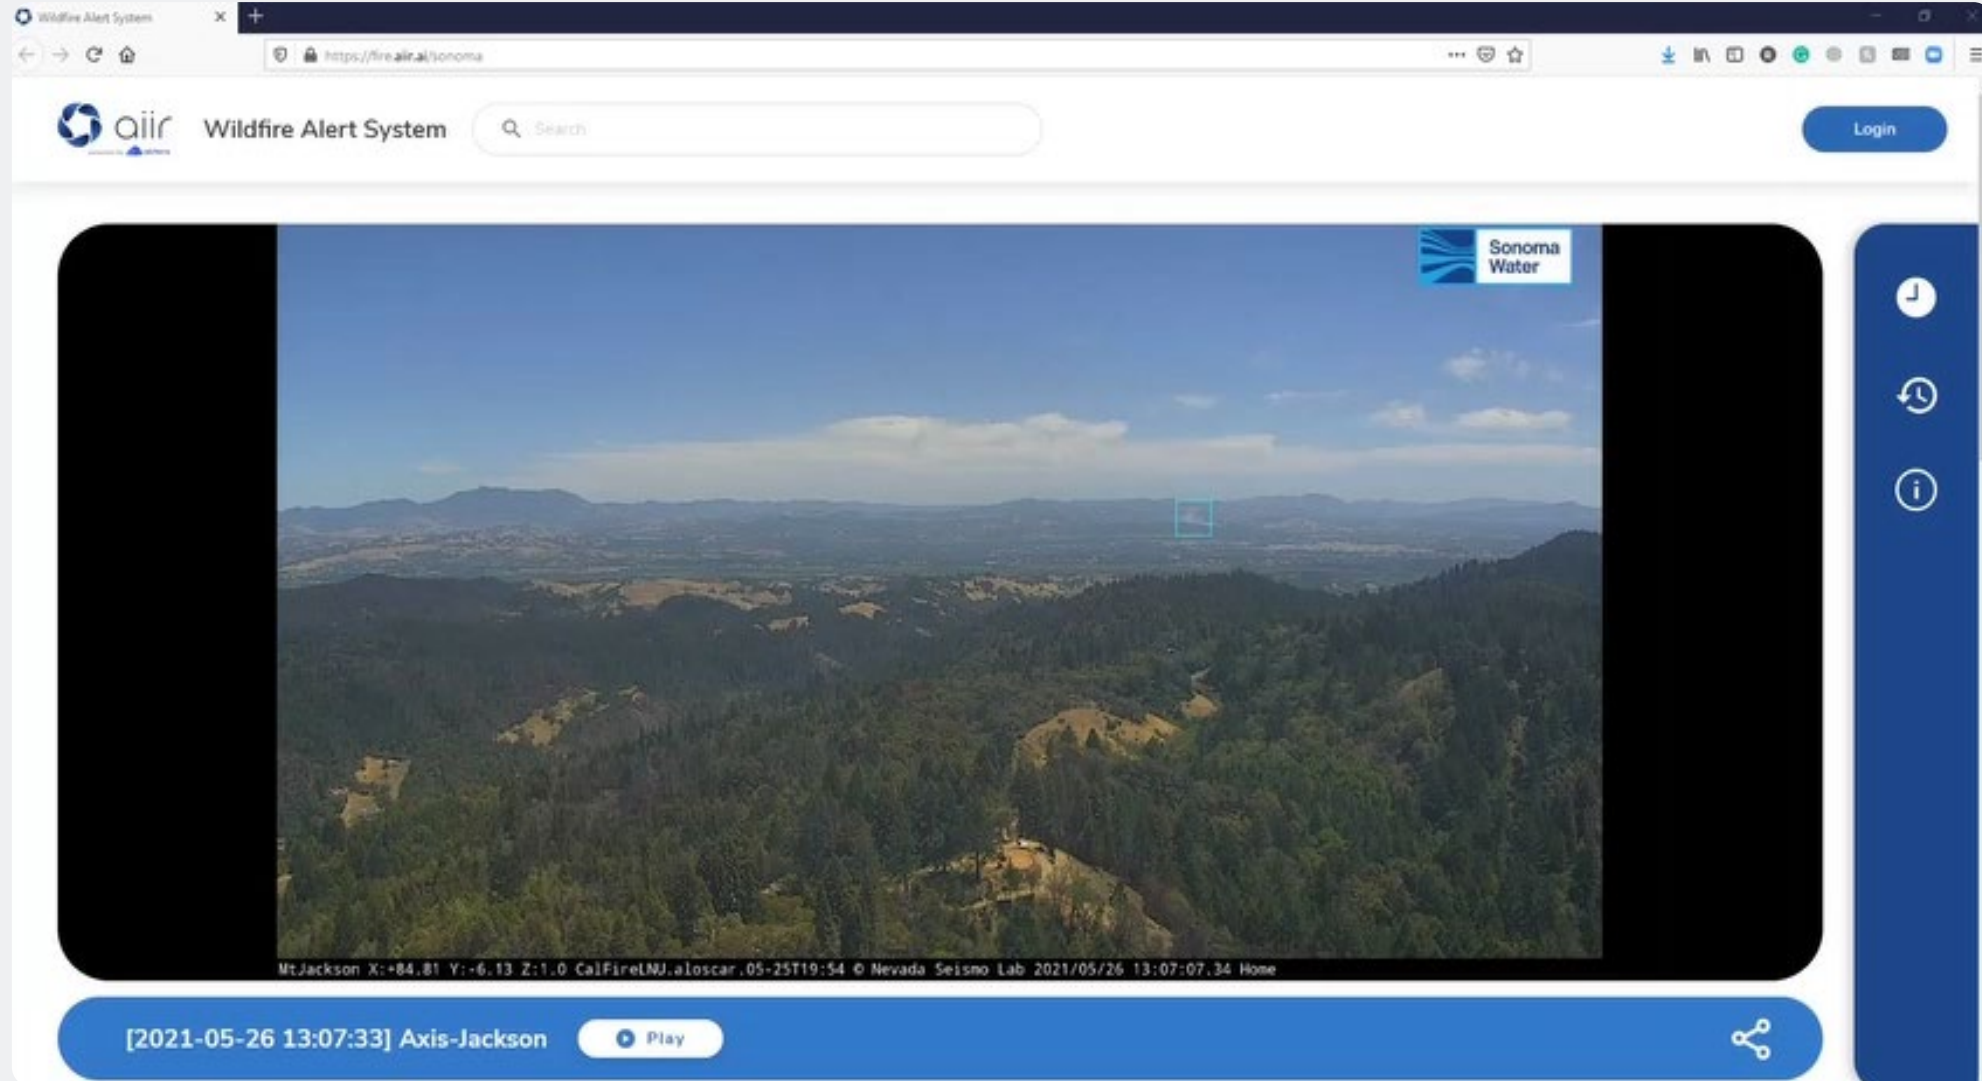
Wildfire Alert System

https://fire.aiir.ai/sonoma

aiir

Wildfire Alert System

Search

Login

Sonoma Water

MtJackson X:+84.81 Y:-6.13 Z:1.0 CalFireLNU.aloscar.05-25T19:54 © Nevada Seismo Lab 2021/05/26 13:07:07.34 Home

[2021-05-26 13:07:33] Axis-Jackson

Play